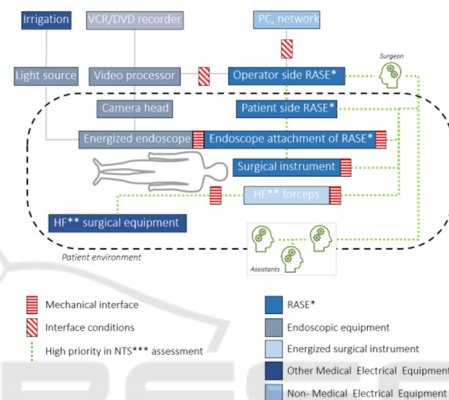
Irrigation

VCR/DVD recorder

PC, network

Surgeon

Light source

Video processor

Operator side RASE*

Camera head

Patient side RASE*

Energized endoscope

Endoscope attachment of RASE*

Surgical instrument

HF** forceps

HF** surgical equipment

Assistants

Patient environment

Mechanical interface

Interface conditions

High priority in NTS*** assessment

RASE*

Endoscopic equipment

Energized surgical instrument

Other Medical Electrical Equipment

Non- Medical Electrical Equipment